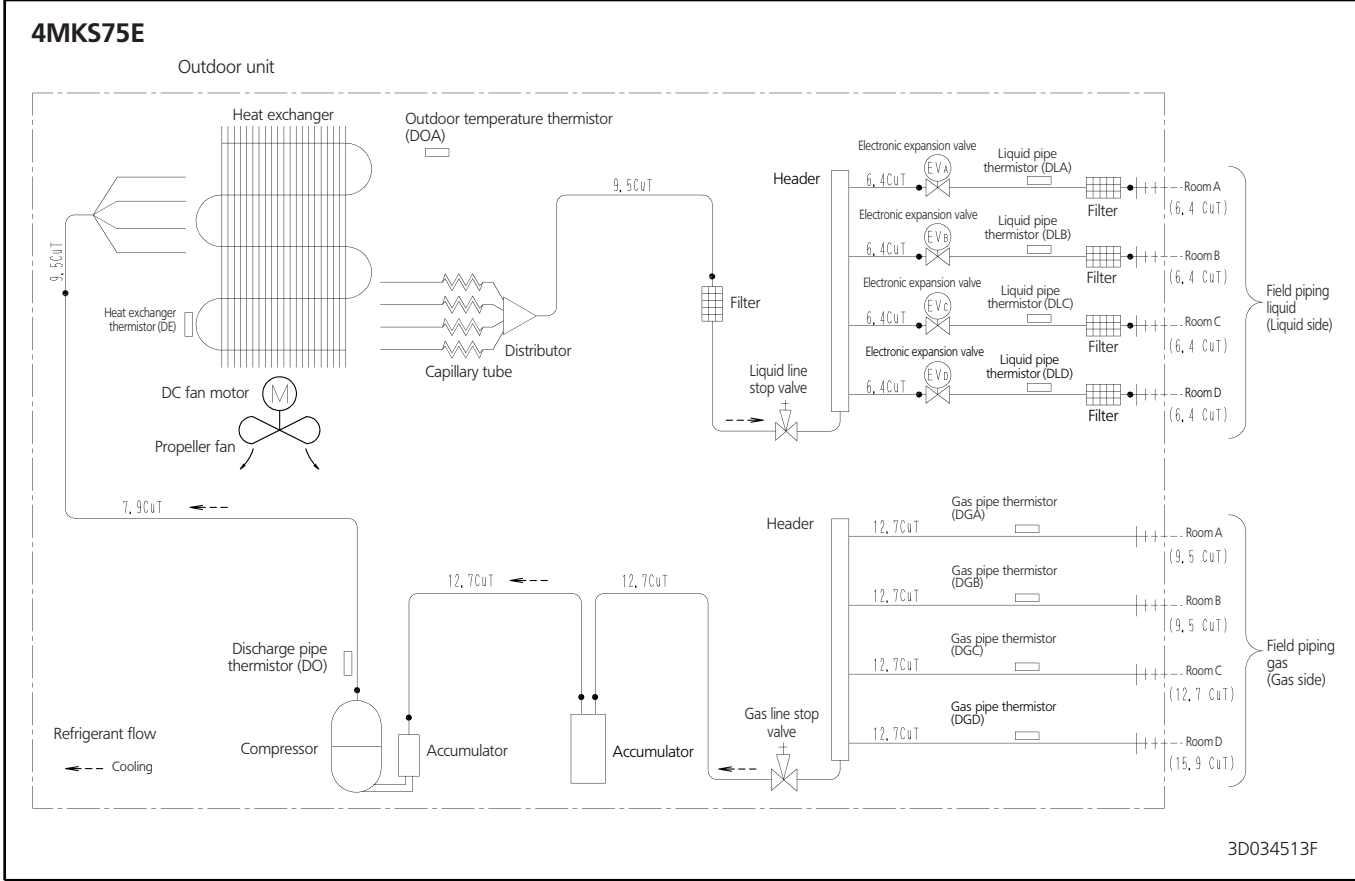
4MKS75E

Outdoor unit

Heat exchanger

Outdoor temperature thermistor (DOA)

9.5CuT

Heat exchanger thermistor (DE)

Capillary tube

Distributor

DC fan motor

M

Propeller fan

9.5CuT

Filter

Liquid line stop valve

Header

Electronic expansion valve

6.4CuT

EVA

Liquid pipe thermistor (DLA)

Filter

Room A

(6.4 CuT)

Electronic expansion valve

6.4CuT

EVB

Liquid pipe thermistor (DLB)

Filter

Room B

(6.4 CuT)

Electronic expansion valve

6.4CuT

EVC

Liquid pipe thermistor (DLC)

Filter

Room C

(6.4 CuT)

Electronic expansion valve

6.4CuT

EVD

Liquid pipe thermistor (DLD)

Filter

Room D

(6.4 CuT)

Field piping liquid (Liquid side)

7.9CuT

Header

Gas pipe thermistor (DGA)

12.7CuT

Room A

(9.5 CuT)

Gas pipe thermistor (DGB)

12.7CuT

Room B

(9.5 CuT)

Gas pipe thermistor (DGC)

12.7CuT

Room C

(12.7 CuT)

Gas pipe thermistor (DGD)

12.7CuT

Room D

(15.9 CuT)

Field piping gas (Gas side)

12.7CuT

12.7CuT

Discharge pipe thermistor (DO)

Compressor

Accumulator

Accumulator

Gas line stop valve

Refrigerant flow

Cooling

3D034513F